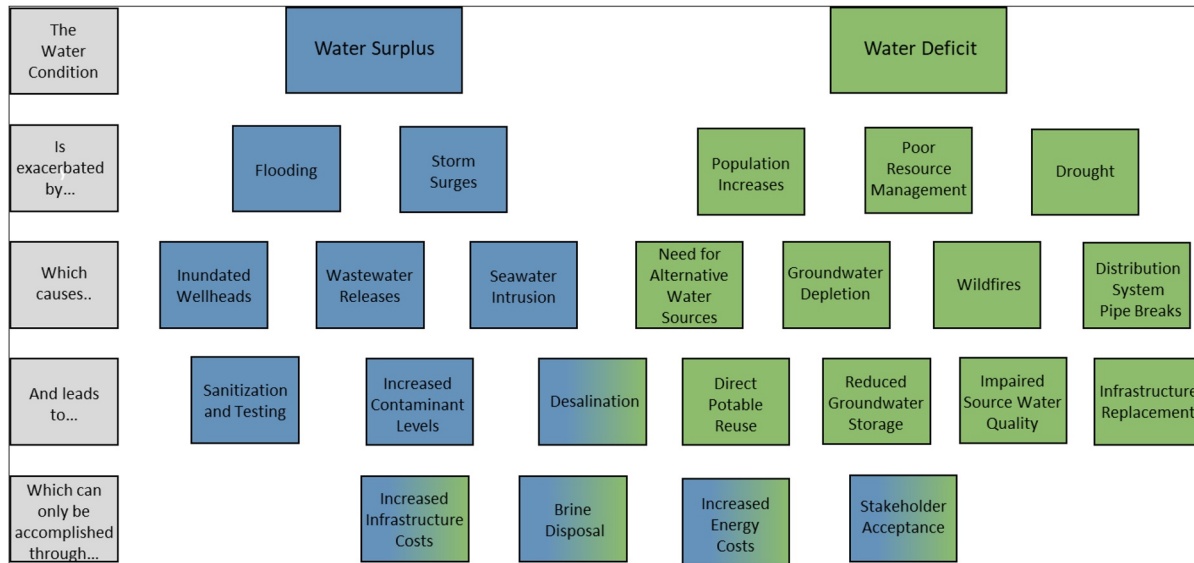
The Water Condition

Water Surplus

Water Deficit

Is exacerbated by…

Flooding

Storm Surges

Population Increases

Poor Resource Management

Drought

Which causes..

Inundated Wellheads

Wastewater Releases

Seawater Intrusion

Need for Alternative Water Sources

Groundwater Depletion

Wildfires

Distribution System Pipe Breaks

And leads to…

Sanitization and Testing

Increased Contaminant Levels

Desalination

Direct Potable Reuse

Reduced Groundwater Storage

Impaired Source Water Quality

Infrastructure Replacement

Which can only be accomplished through…

Increased Infrastructure Costs

Brine Disposal

Increased Energy Costs

Stakeholder Acceptance